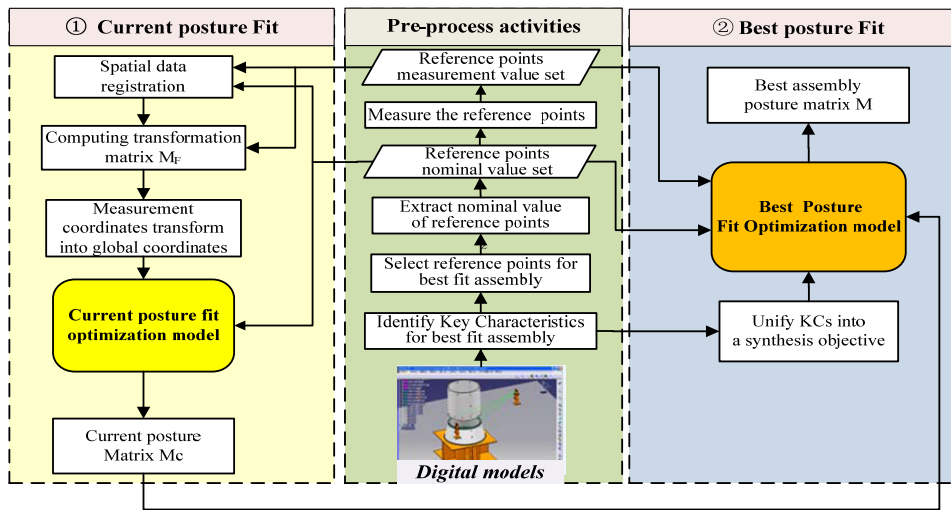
① Current posture Fit

Spatial data registration

Computing transformation matrix $M_F$

Measurement coordinates transform into global coordinates

Current posture fit optimization model

Current posture Matrix Mc

Pre-process activities

Reference points measurement value set

Measure the reference points

Reference points nominal value set

Extract nominal value of reference points

Select reference points for best fit assembly

Identify Key Characteristics for best fit assembly

Digital models

② Best posture Fit

Best assembly posture matrix M

Best Posture Fit Optimization model

Unify KCs into a synthesis objective